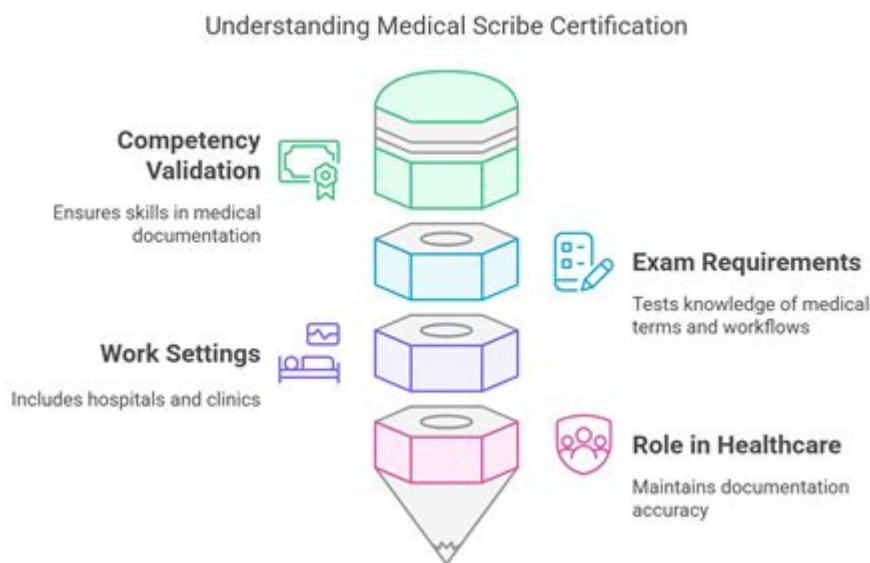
Understanding Medical Scribe Certification

Competency Validation

Ensures skills in medical documentation

Exam Requirements

Tests knowledge of medical terms and workflows

Work Settings

Includes hospitals and clinics

Role in Healthcare

Maintains documentation accuracy